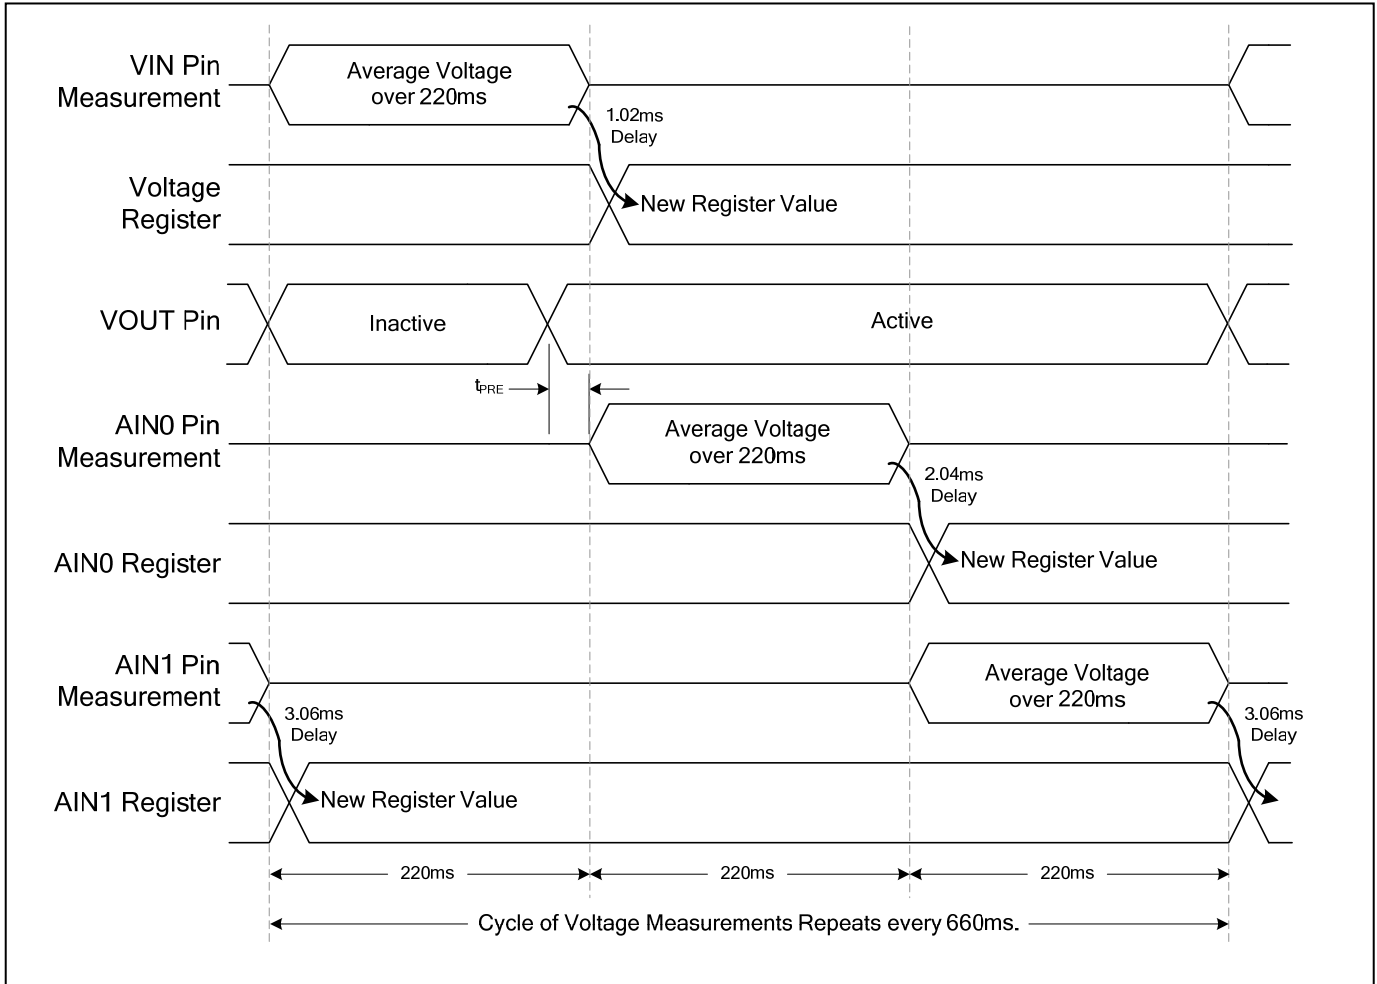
VIN Pin Measurement

Average Voltage over 220ms

1.02ms Delay

Voltage Register

New Register Value

VOUT Pin

Inactive

Active

$t_{PRE}$

AIN0 Pin Measurement

Average Voltage over 220ms

2.04ms Delay

AIN0 Register

New Register Value

AIN1 Pin Measurement

3.06ms Delay

Average Voltage over 220ms

3.06ms Delay

AIN1 Register

New Register Value

220ms

220ms

220ms

Cycle of Voltage Measurements Repeats every 660ms.